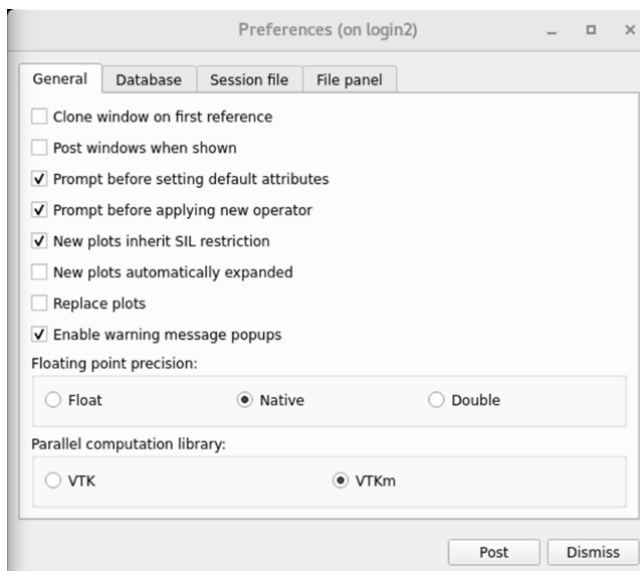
Preferences (on login2)

General | Database | Session file | File panel

Clone window on first reference

Post windows when shown

Prompt before setting default attributes

Prompt before applying new operator

New plots inherit SIL restriction

New plots automatically expanded

Replace plots

Enable warning message popups

Floating point precision:

Float

Native

Double

Parallel computation library:

VTK

VTKm

Post

Dismiss